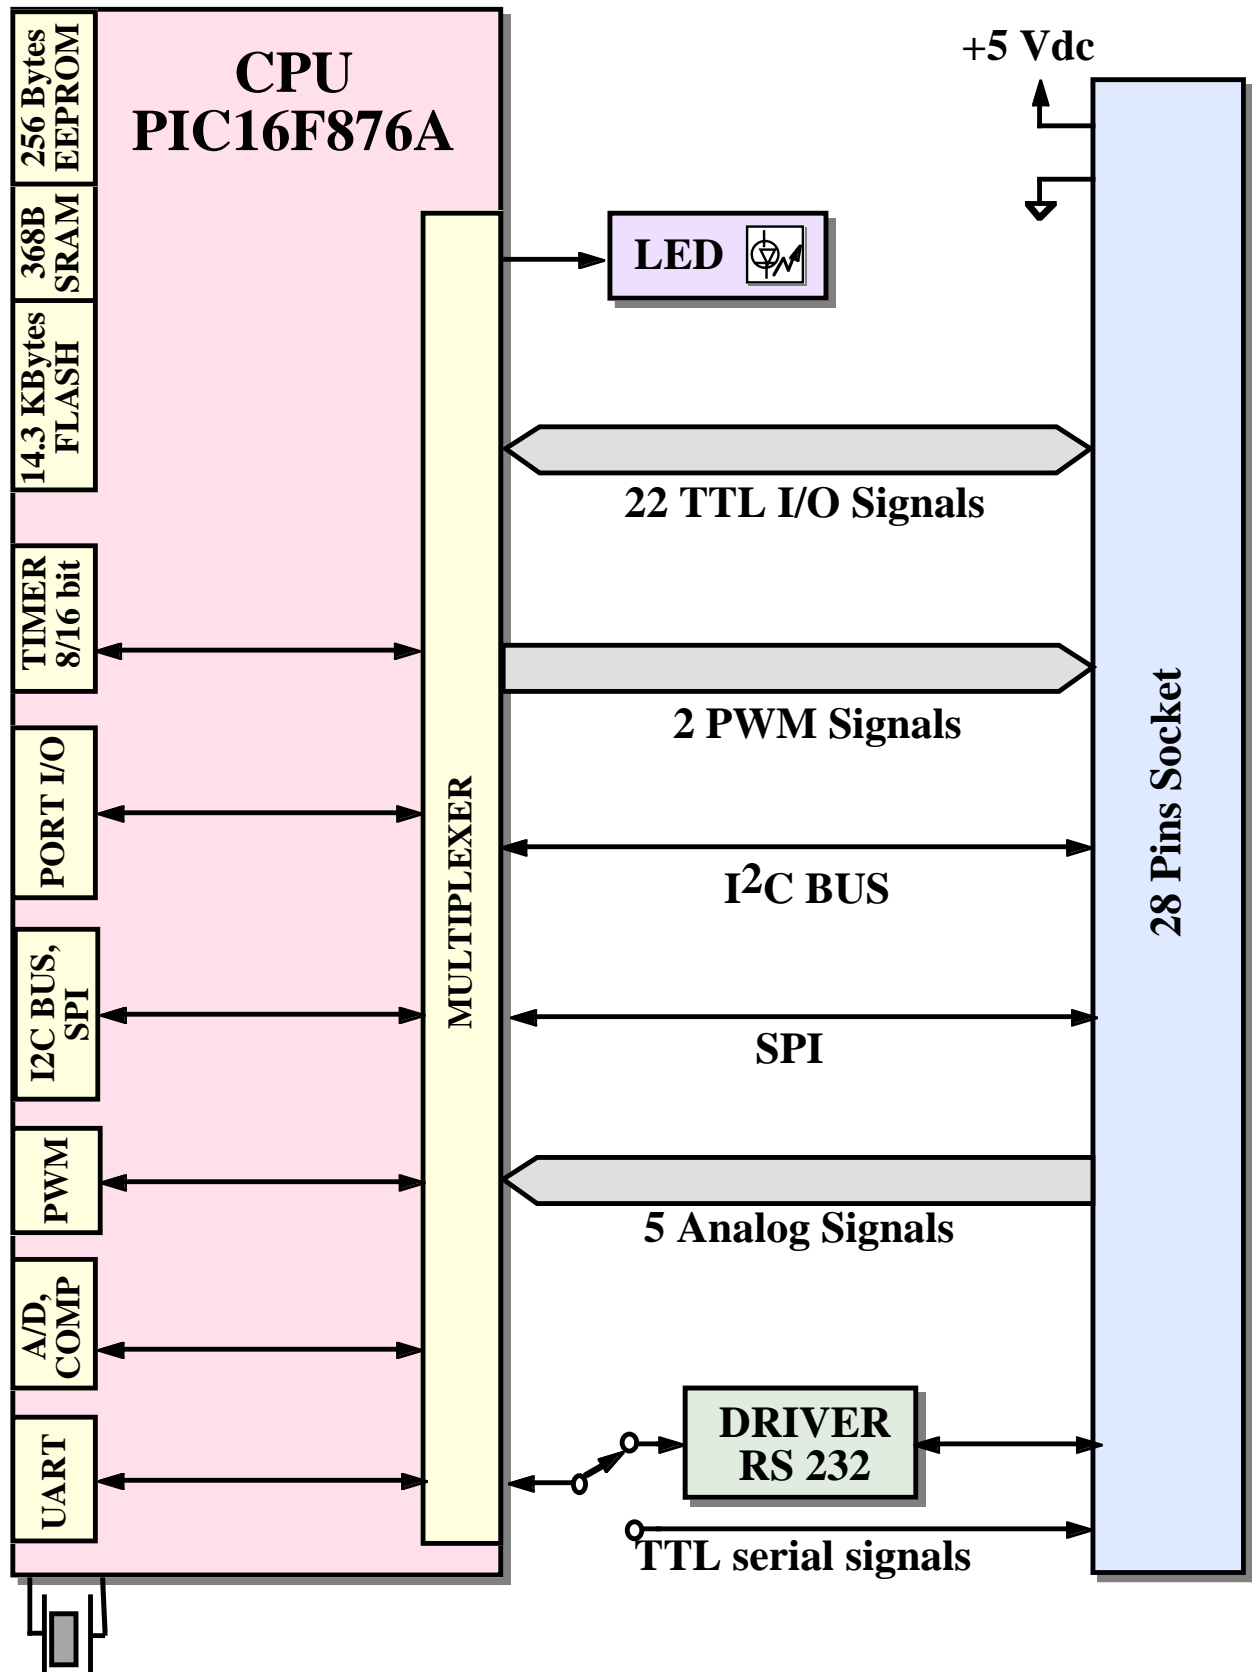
256 Bytes EEPROM

368B SRAM

14.3 KBytes FLASH

CPU
PIC16F876A

+5 Vdc

LED

22 TTL I/O Signals

TIMER 8/16 bit

2 PWM Signals

PORT I/O

MULTIPLEXER

$I^2C$ BUS

28 Pins Socket

I2C BUS, SPI

SPI

PWM

5 Analog Signals

A/D, COMP

DRIVER
RS 232

UART

TTL serial signals